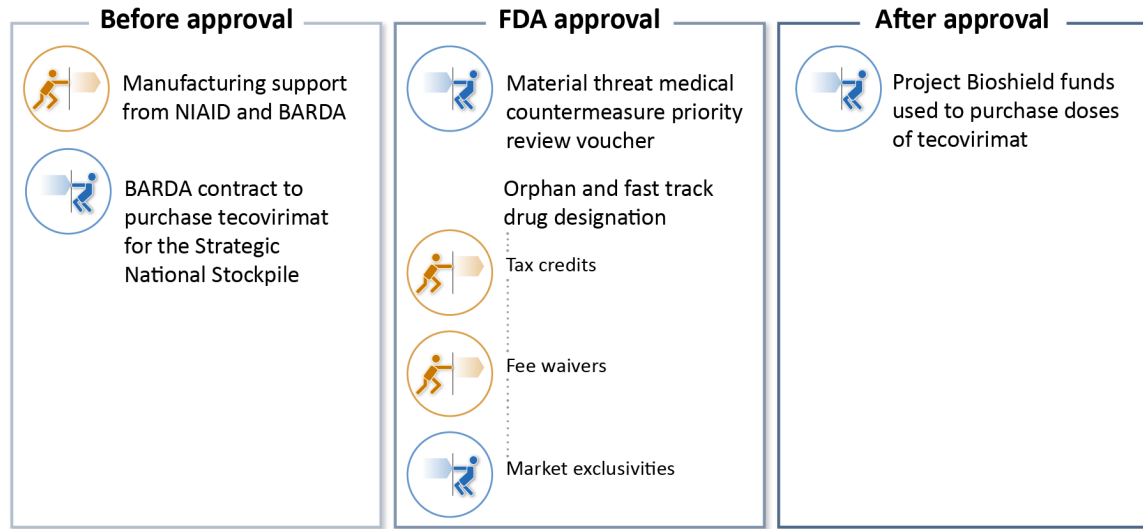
Before approval

Manufacturing support from NIAID and BARDA

BARDA contract to purchase tecovirimat for the Strategic National Stockpile

FDA approval

Material threat medical countermeasure priority review voucher

Orphan and fast track drug designation

Tax credits

Fee waivers

Market exclusivities

After approval

Project Bioshield funds used to purchase doses of tecovirimat